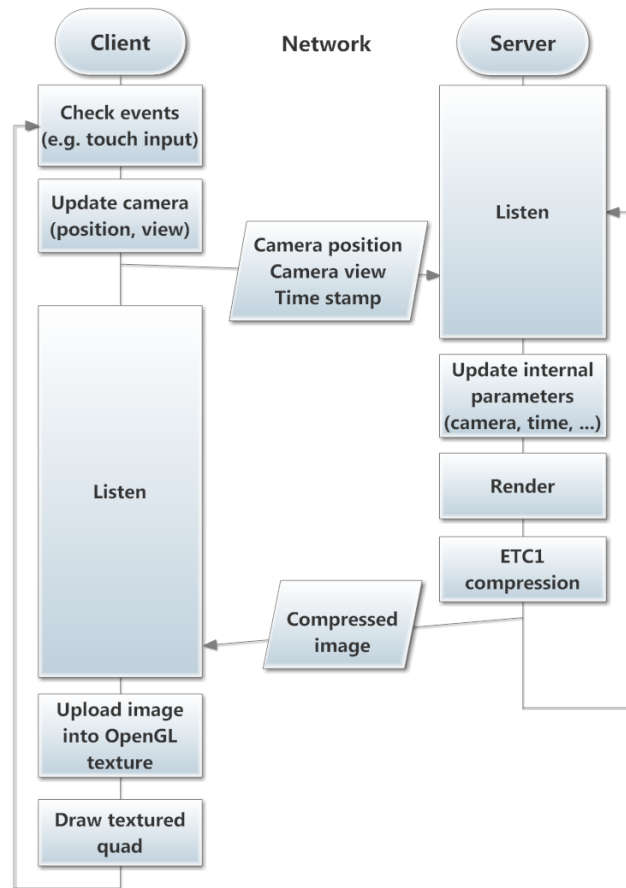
Client

Network

Server

Check events (e.g. touch input)

Update camera (position, view)

Listen

Camera position
Camera view
Time stamp

Listen

Update internal parameters (camera, time, ...)

Render

ETC1 compression

Compressed image

Upload image into OpenGL texture

Draw textured quad